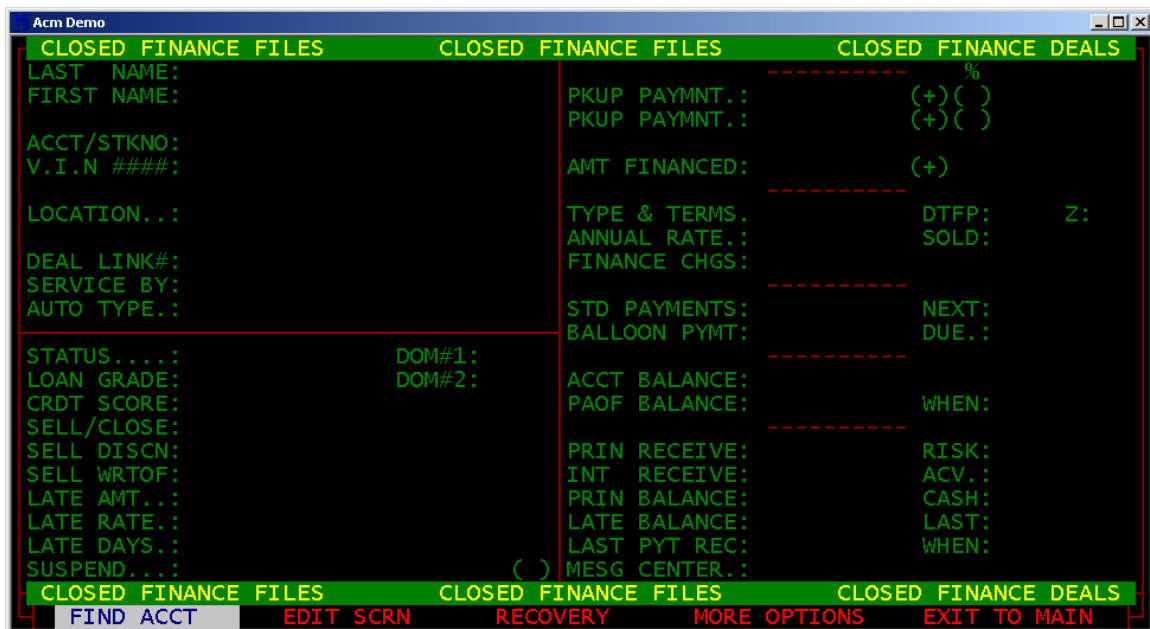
Acm Demo

CLOSED FINANCE FILES CLOSED FINANCE FILES CLOSED FINANCE DEALS

LAST NAME:
FIRST NAME:

ACCT/STKNO:
V.I.N ####:

LOCATION..:

DEAL LINK#:
SERVICE BY:
AUTO TYPE.:

STATUS.....: DOM#1:
LOAN GRADE: DOM#2:
CRDT SCORE:
SELL/CLOSE:
SELL DISCN:
SELL WRTOF:
LATE AMT..:
LATE RATE.:
LATE DAYS.:
SUSPEND...: ( )

----------- %
PKUP PAYMNT.: (+)( )
PKUP PAYMNT.: (+)( )

AMT FINANCED: (+)
----------
TYPE & TERMS. DTFP: Z:
ANNUAL RATE.: SOLD:
FINANCE CHGS:
----------
STD PAYMENTS: NEXT:
BALLOON PYMT: DUE.:
----------
ACCT BALANCE:
PAOF BALANCE: WHEN:
----------
PRIN RECEIVE: RISK:
INT RECEIVE: ACV.:
PRIN BALANCE: CASH:
LATE BALANCE: LAST:
LAST PYT REC: WHEN:
MESG CENTER.:

CLOSED FINANCE FILES CLOSED FINANCE FILES CLOSED FINANCE DEALS

FIND ACCT EDIT SCRN RECOVERY MORE OPTIONS EXIT TO MAIN